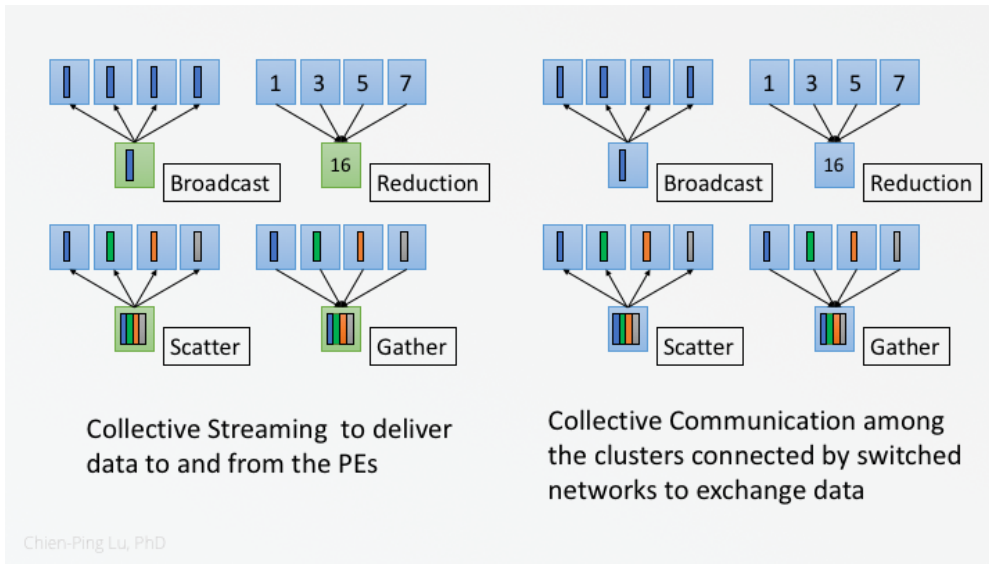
1 3 5 7

Broadcast

16

Reduction

Scatter

Gather

1 3 5 7

Broadcast

16

Reduction

Scatter

Gather

Collective Streaming to deliver data to and from the PEs

Collective Communication among the clusters connected by switched networks to exchange data

Chien-Ping Lu, PhD